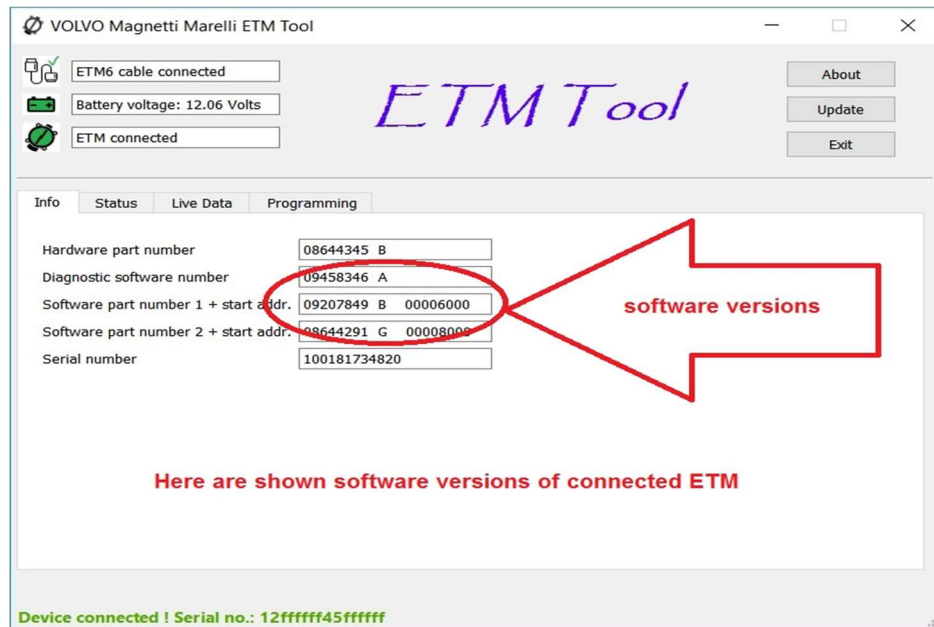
VOLVO Magnetti Marelli ETM Tool

ETM6 cable connected
Battery voltage: 12.06 Volts
ETM connected

ETM Tool

About
Update
Exit

Info | Status | Live Data | Programming

| | |
|---|---|
| Hardware part number | 08644345 B |
| Diagnostic software number | 09458346 A |
| Software part number 1 + start addr. | 09207849 B 00006000 |
| Software part number 2 + start addr. | 08644291 G 00008000 |
| Serial number | 100181734820 |

software versions

Here are shown software versions of connected ETM

Device connected ! Serial no.: 12ffffff45ffffff